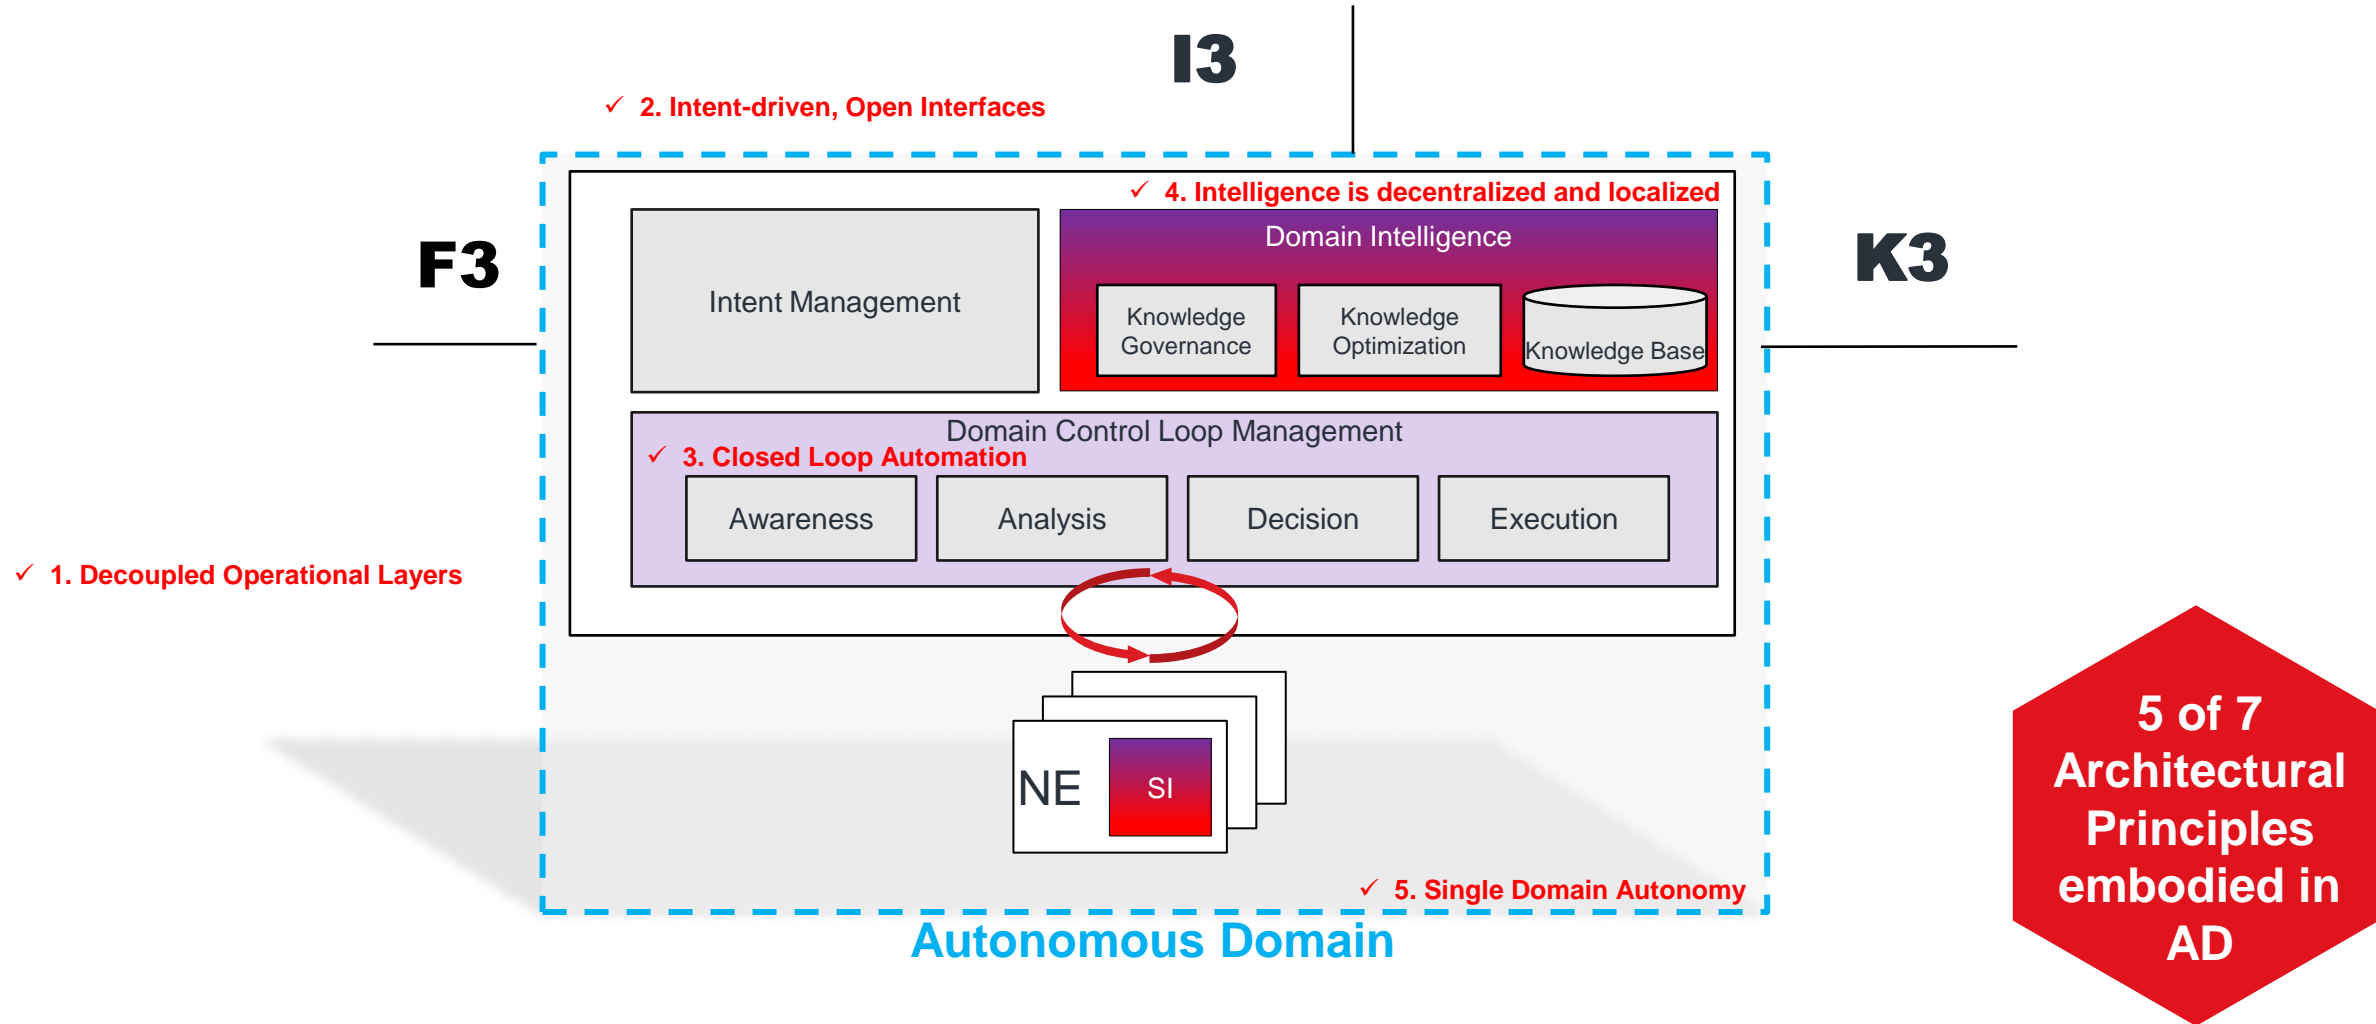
I3

✓ 2. Intent-driven, Open Interfaces

✓ 4. Intelligence is decentralized and localized

F3

Intent Management

Domain Intelligence

Knowledge Governance

Knowledge Optimization

Knowledge Base

K3

Domain Control Loop Management

✓ 3. Closed Loop Automation

Awareness

Analysis

Decision

Execution

✓ 1. Decoupled Operational Layers

NE

SI

✓ 5. Single Domain Autonomy

Autonomous Domain

5 of 7 Architectural Principles embodied in AD